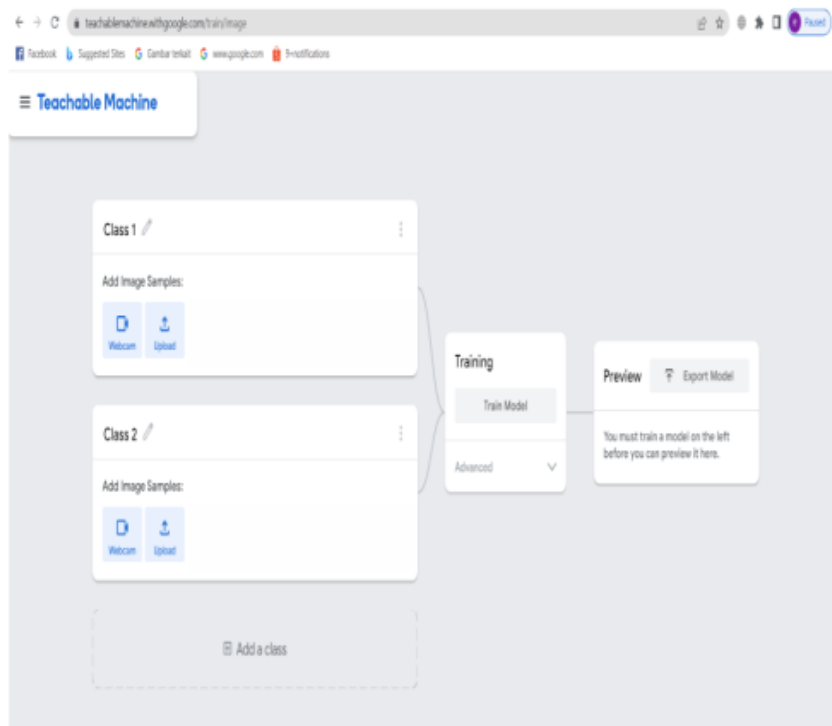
teachablemachine.withgoogle.com/train/image

Paused

Facebook Suggested Sites Gambar terkait www.google.com 9+notifications

≡ Teachable Machine

Class 1

Add Image Samples:

Webcam Upload

Class 2

Add Image Samples:

Webcam Upload

Add a class

Training

Train Model

Advanced

Preview

Export Model

You must train a model on the left before you can preview it here.